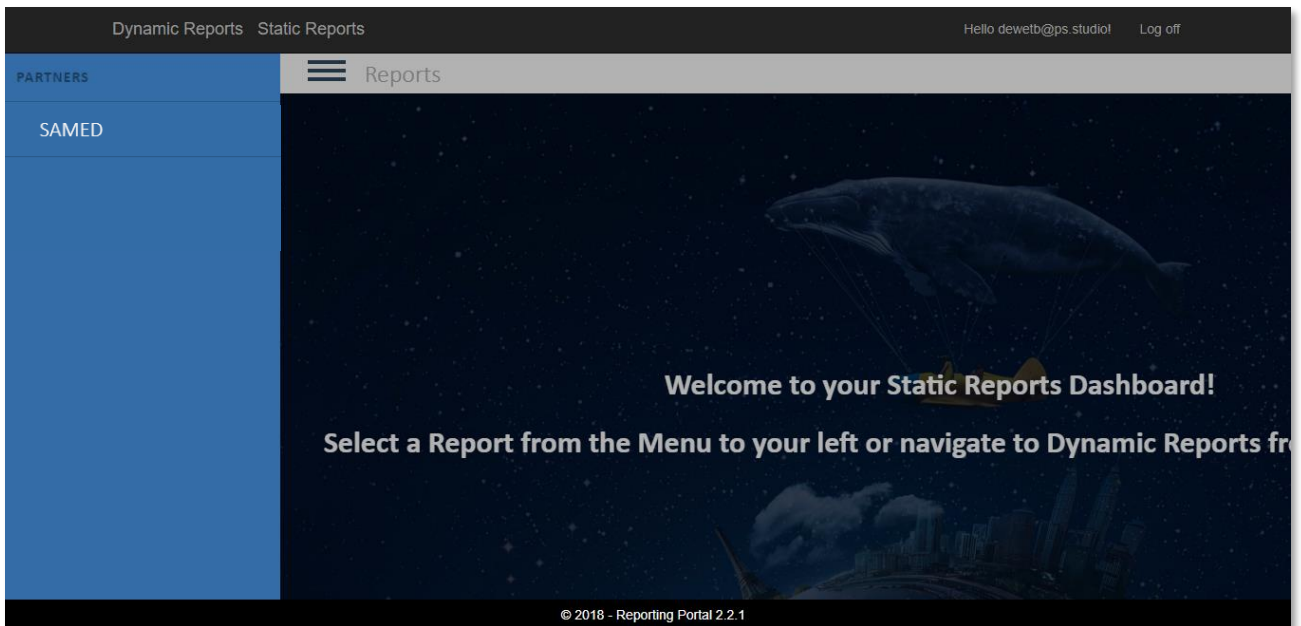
Dynamic Reports Static Reports

Hello dewetb@ps.studio! Log off

PARTNERS

SAMED

Reports

Welcome to your Static Reports Dashboard!

Select a Report from the Menu to your left or navigate to Dynamic Reports fr

© 2018 - Reporting Portal 2.2.1